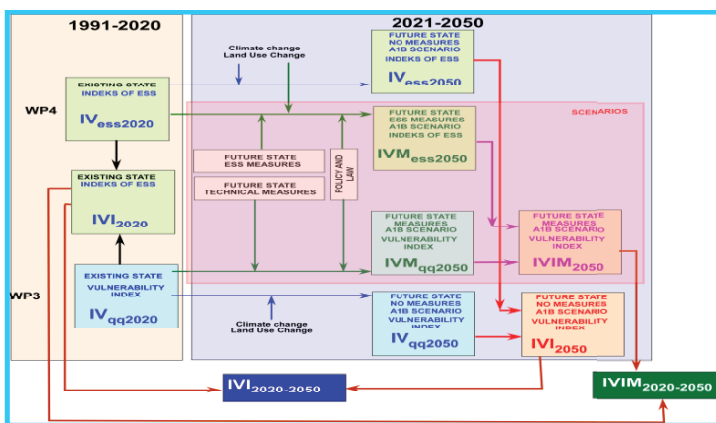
1991-2020

2021-2050

Climate change
Land Use Change

FUTURE STATE
NO MEASURES
A1B SCENARIO
INDEKS OF ESS
$IV_{ess2050}$

SCENARIOS

WP4

EXISTING STATE
INDEKS OF ESS
$IV_{ess2020}$

FUTURE STATE
ESS MEASURES
A1B SCENARIO
INDEKS OF ESS
$IVM_{ess2050}$

FUTURE STATE
ESS MEASURES

FUTURE STATE
TECHNICAL MEASURES

POLICY AND LAW

EXISTING STATE
INDEKS OF ESS
$IVI_{2020}$

FUTURE STATE
MEASURES
A1B SCENARIO
VULNERABILITY
INDEX
$IVM_{qq2050}$

FUTURE STATE
MEASURES
A1B SCENARIO
VULNERABILITY
INDEX
$IVIM_{2050}$

WP3

EXISTING STATE
VULNERABILITY
INDEX
$IV_{qq2020}$

FUTURE STATE
NO MEASURES
A1B SCENARIO
VULNERABILITY
INDEX
$IV_{qq2050}$

FUTURE STATE
NO MEASURES
A1B SCENARIO
VULNERABILITY
INDEX
$IVI_{2050}$

Climate change
Land Use Change

$IVI_{2020-2050}$

$IVIM_{2020-2050}$